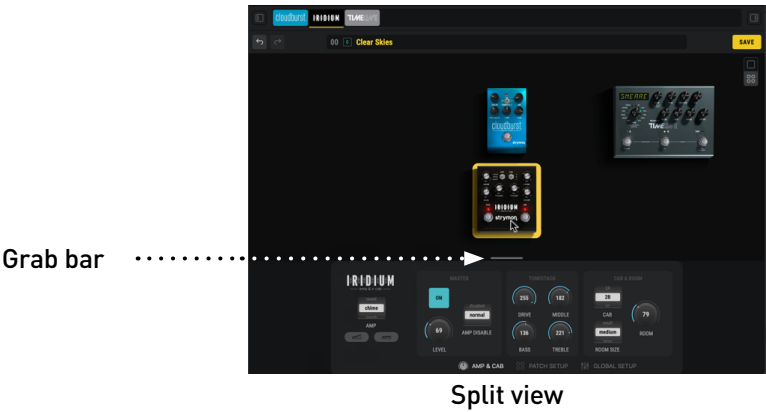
cloudburst IRIDIUM TIMELINE

00 Clear Skies

SAVE

SHEARE

TIMELINE

cloudburst

strymon

Grab bar

IRIDIUM

chime

AMP

MASTER

ON

normal

AMP DISABLE

69

LEVEL

TONESTACK

255

DRIVE

182

MIDDLE

136

BASS

221

TREBLE

CAB & ROOM

2B

CAB

medium

ROOM SIZE

79

ROOM

AMP & CAB

PATCH SETUP

GLOBAL SETUP

Split view